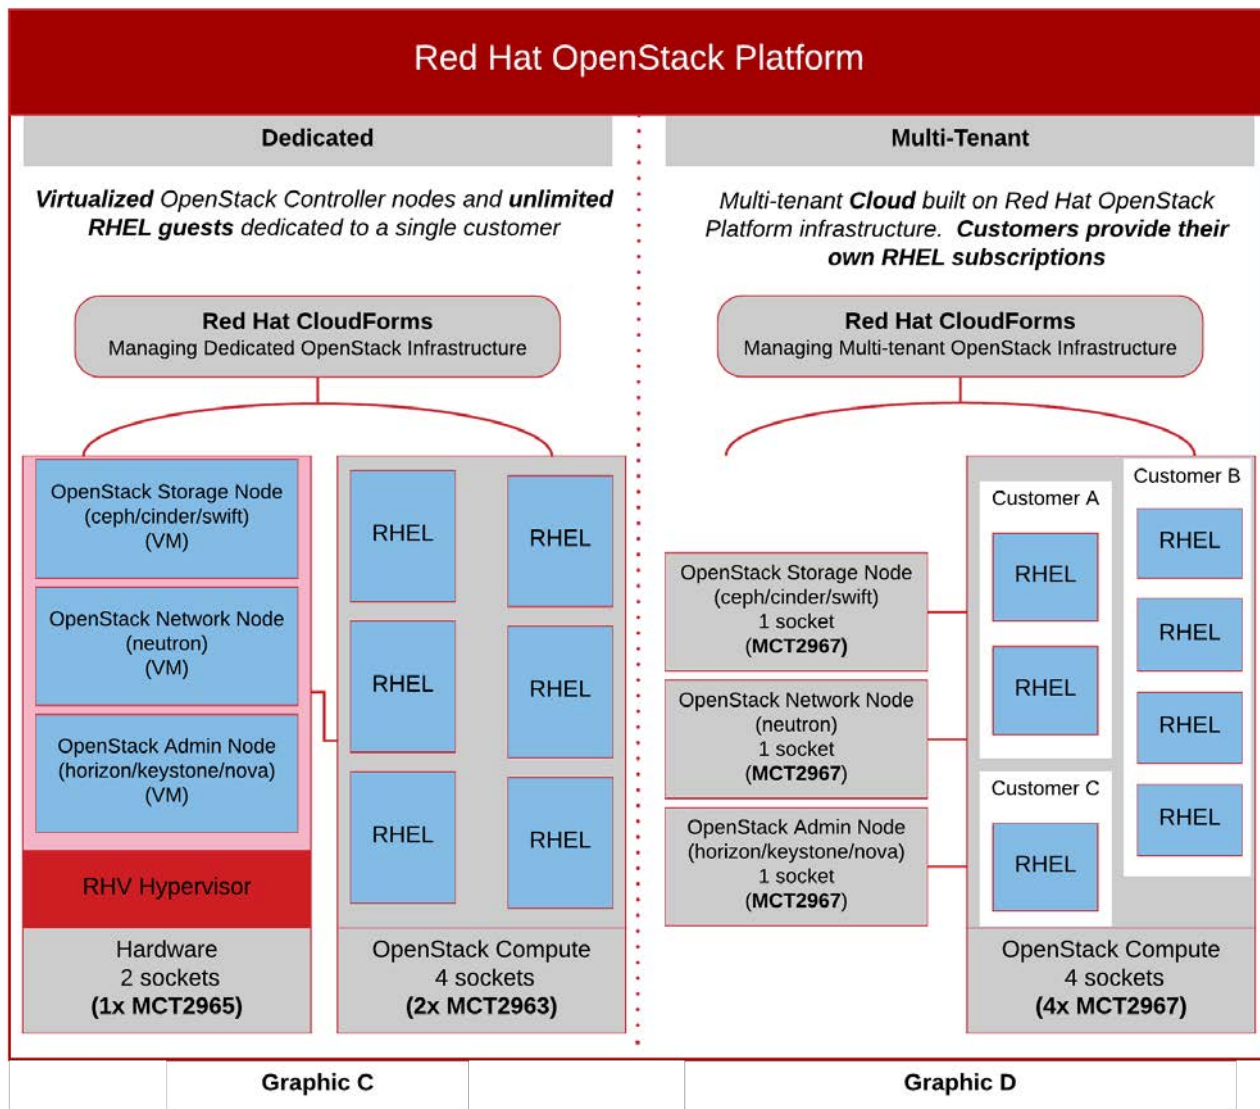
Red Hat OpenStack Platform

Dedicated

***Virtualized** OpenStack Controller nodes and **unlimited RHEL guests** dedicated to a single customer*

**Red Hat CloudForms**
Managing Dedicated OpenStack Infrastructure

OpenStack Storage Node (ceph/cinder/swift) (VM)

OpenStack Network Node (neutron) (VM)

OpenStack Admin Node (horizon/keystone/nova) (VM)

RHV Hypervisor

Hardware
2 sockets
**(1x MCT2965)**

RHEL

RHEL

RHEL

RHEL

RHEL

RHEL

OpenStack Compute
4 sockets
**(2x MCT2963)**

Multi-Tenant

*Multi-tenant **Cloud** built on Red Hat OpenStack Platform infrastructure. **Customers provide their own RHEL subscriptions***

**Red Hat CloudForms**
Managing Multi-tenant OpenStack Infrastructure

OpenStack Storage Node (ceph/cinder/swift) 1 socket (**MCT2967**)

OpenStack Network Node (neutron) 1 socket (**MCT2967**)

OpenStack Admin Node (horizon/keystone/nova) 1 socket (**MCT2967**)

Customer A

RHEL

RHEL

Customer C

RHEL

Customer B

RHEL

RHEL

RHEL

RHEL

OpenStack Compute
4 sockets
**(4x MCT2967)**

**Graphic C**

**Graphic D**